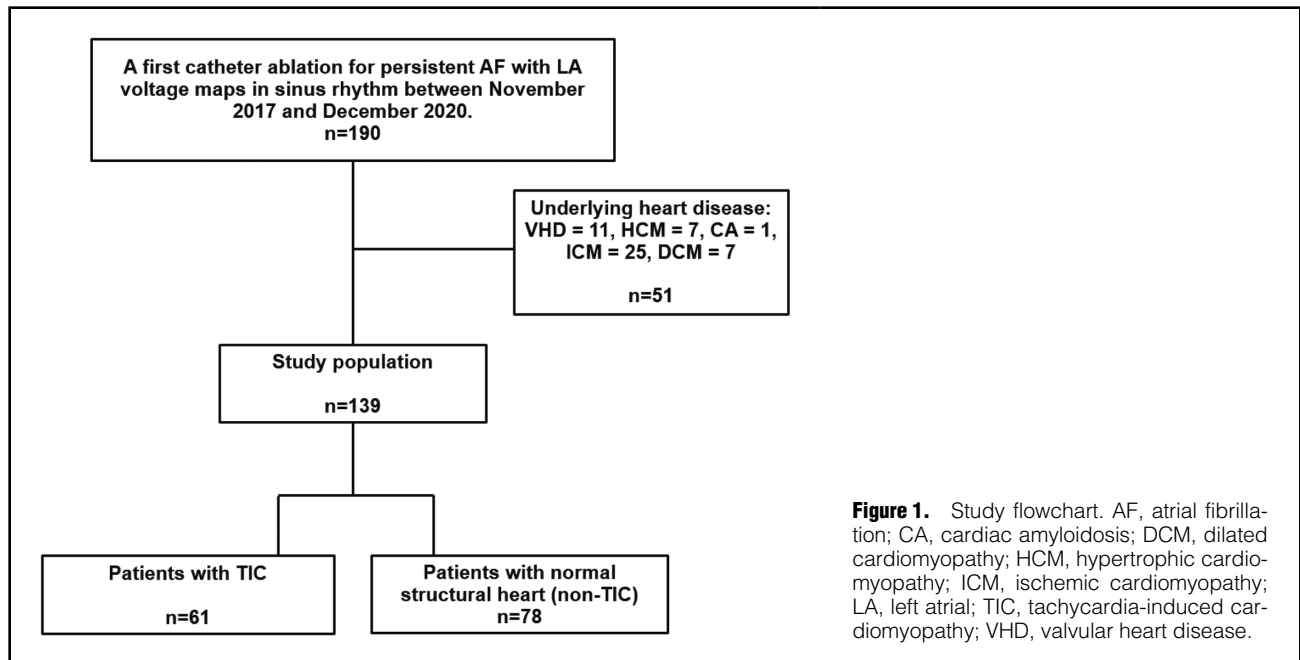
A first catheter ablation for persistent AF with LA voltage maps in sinus rhythm between November 2017 and December 2020.
n=190

Underlying heart disease:
VHD = 11, HCM = 7, CA = 1, ICM = 25, DCM = 7

n=51

Study population

n=139

Patients with TIC

n=61

Patients with normal structural heart (non-TIC)
n=78

**Figure 1.** Study flowchart. AF, atrial fibrillation; CA, cardiac amyloidosis; DCM, dilated cardiomyopathy; HCM, hypertrophic cardiomyopathy; ICM, ischemic cardiomyopathy; LA, left atrial; TIC, tachycardia-induced cardiomyopathy; VHD, valvular heart disease.